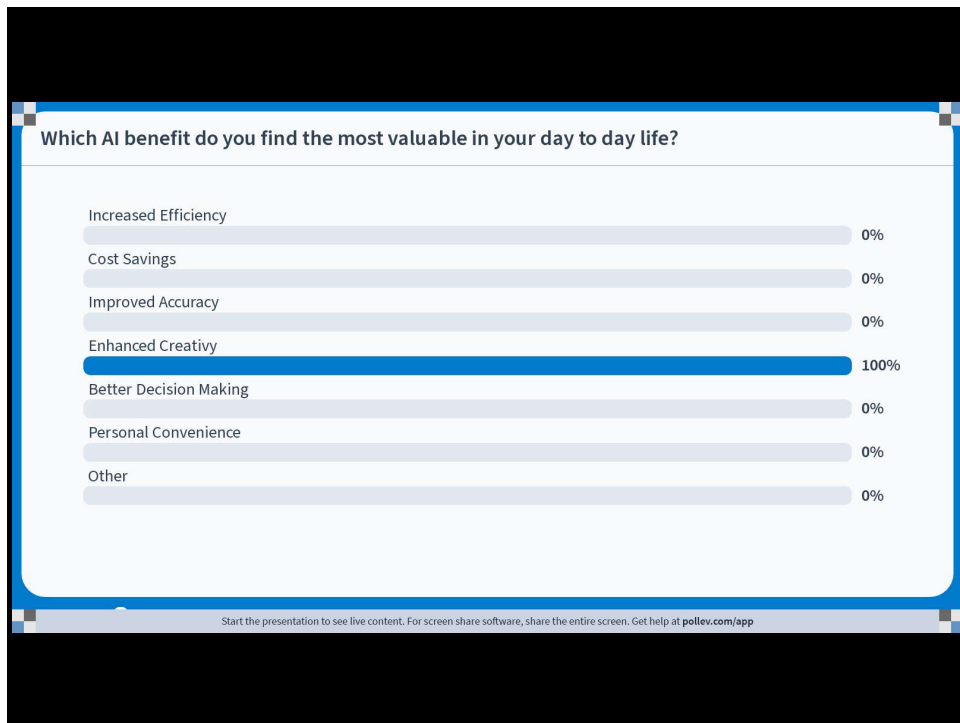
Which AI benefit do you find the most valuable in your day to day life?

Increased Efficiency
0%

Cost Savings
0%

Improved Accuracy
0%

Enhanced Creativy
100%

Better Decision Making
0%

Personal Convenience
0%

Other
0%

Start the presentation to see live content. For screen share software, share the entire screen. Get help at pollev.com/app